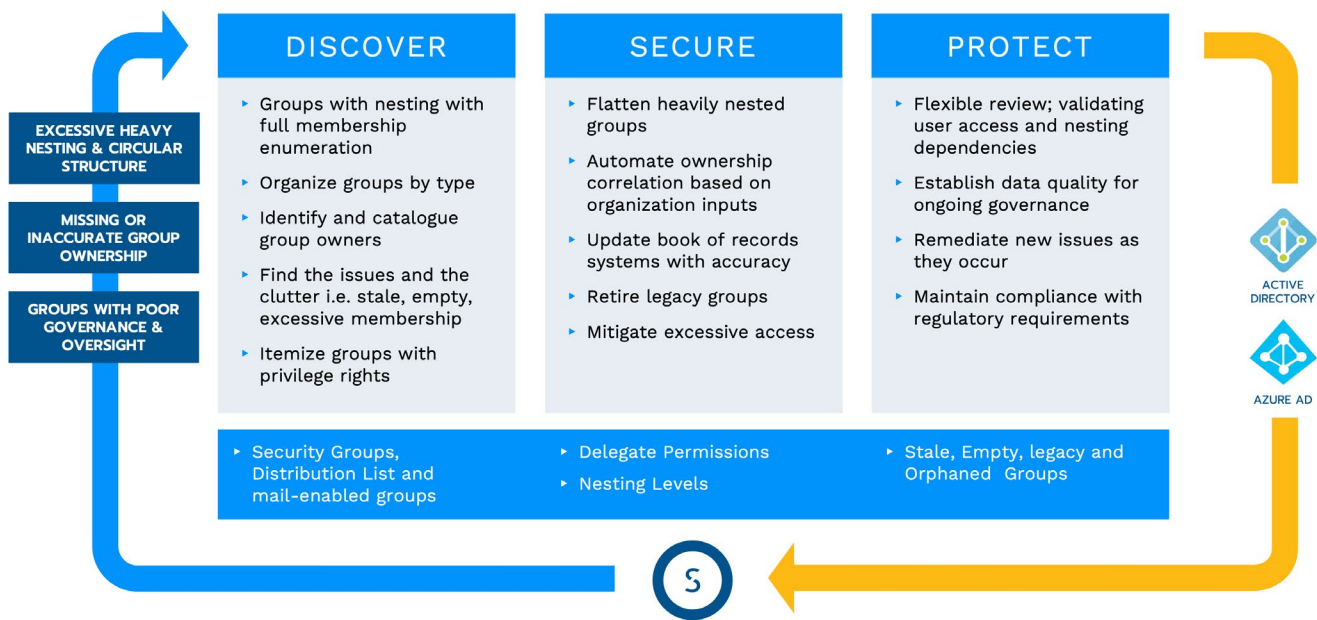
EXCESSIVE HEAVY NESTING & CIRCULAR STRUCTURE

MISSING OR INACCURATE GROUP OWNERSHIP

GROUPS WITH POOR GOVERNANCE & OVERSIGHT

DISCOVER

- Groups with nesting with full membership enumeration
- Organize groups by type
- Identify and catalogue group owners
- Find the issues and the clutter i.e. stale, empty, excessive membership
- Itemize groups with privilege rights

SECURE

- Flatten heavily nested groups
- Automate ownership correlation based on organization inputs
- Update book of records systems with accuracy
- Retire legacy groups
- Mitigate excessive access

PROTECT

- Flexible review; validating user access and nesting dependencies
- Establish data quality for ongoing governance
- Remediate new issues as they occur
- Maintain compliance with regulatory requirements

- Security Groups, Distribution List and mail-enabled groups

- Delegate Permissions
- Nesting Levels

- Stale, Empty, legacy and Orphaned Groups

ACTIVE DIRECTORY

AZURE AD

S